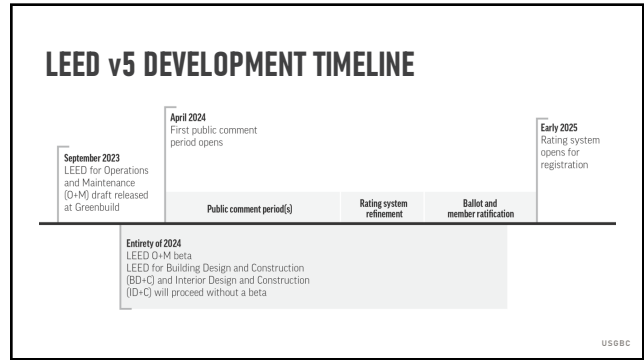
LEED v5 DEVELOPMENT TIMELINE

September 2023
LEED for Operations and Maintenance (O+M) draft released at Greenbuild

April 2024
First public comment period opens

Early 2025
Rating system opens for registration

Public comment period(s)

Rating system refinement

Ballot and member ratification

Entirety of 2024
LEED O+M beta
LEED for Building Design and Construction (BD+C) and Interior Design and Construction (ID+C) will proceed without a beta

USGBC